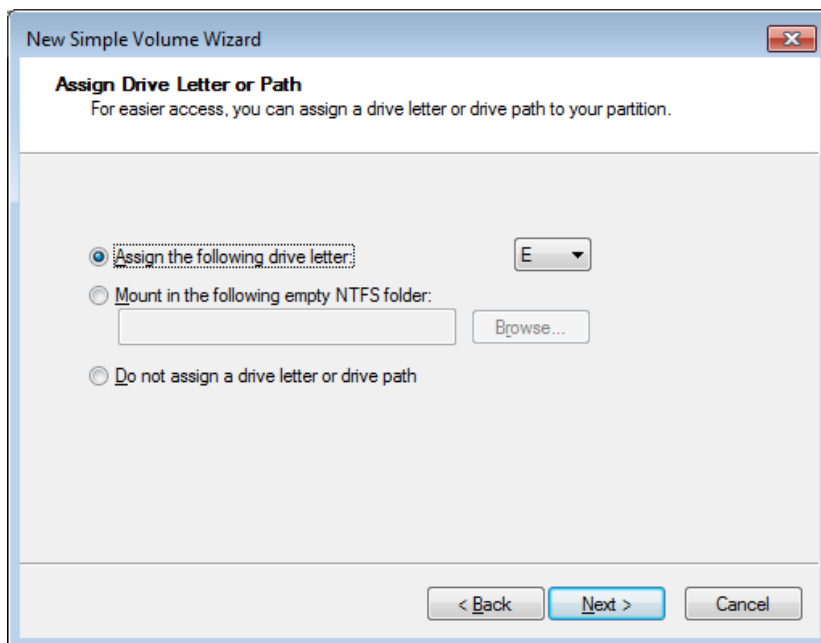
New Simple Volume Wizard

Assign Drive Letter or Path
For easier access, you can assign a drive letter or drive path to your partition.

Assign the following drive letter:
E
Mount in the following empty NTFS folder:
Browse...
Do not assign a drive letter or drive path

< Back
Next >
Cancel